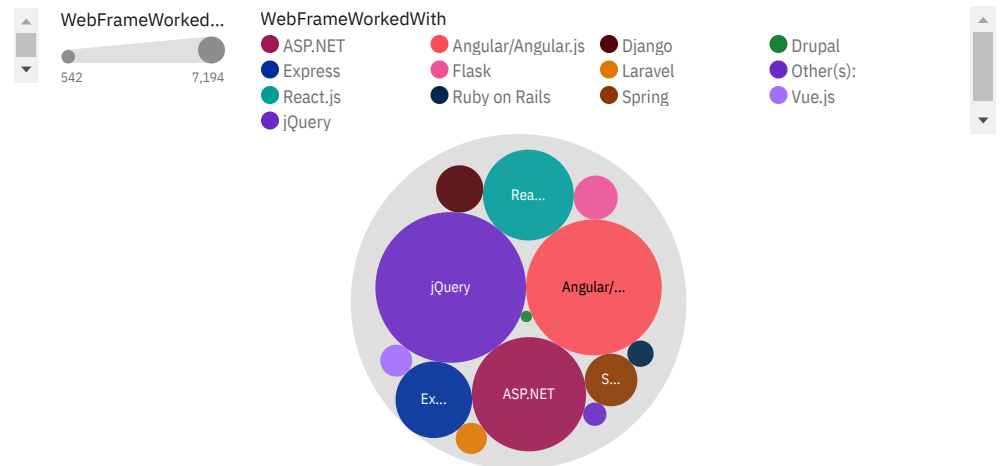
WebFrameWorked...

542 7,194

WebFrameWorkedWith

ASP.NET
Angular/Angular.js
Django
Drupal
Express
Flask
Laravel
Other(s):
React.js
Ruby on Rails
Spring
Vue.js
jQuery

Rea...
jQuery
Angular/...
S...
Ex...
ASP.NET